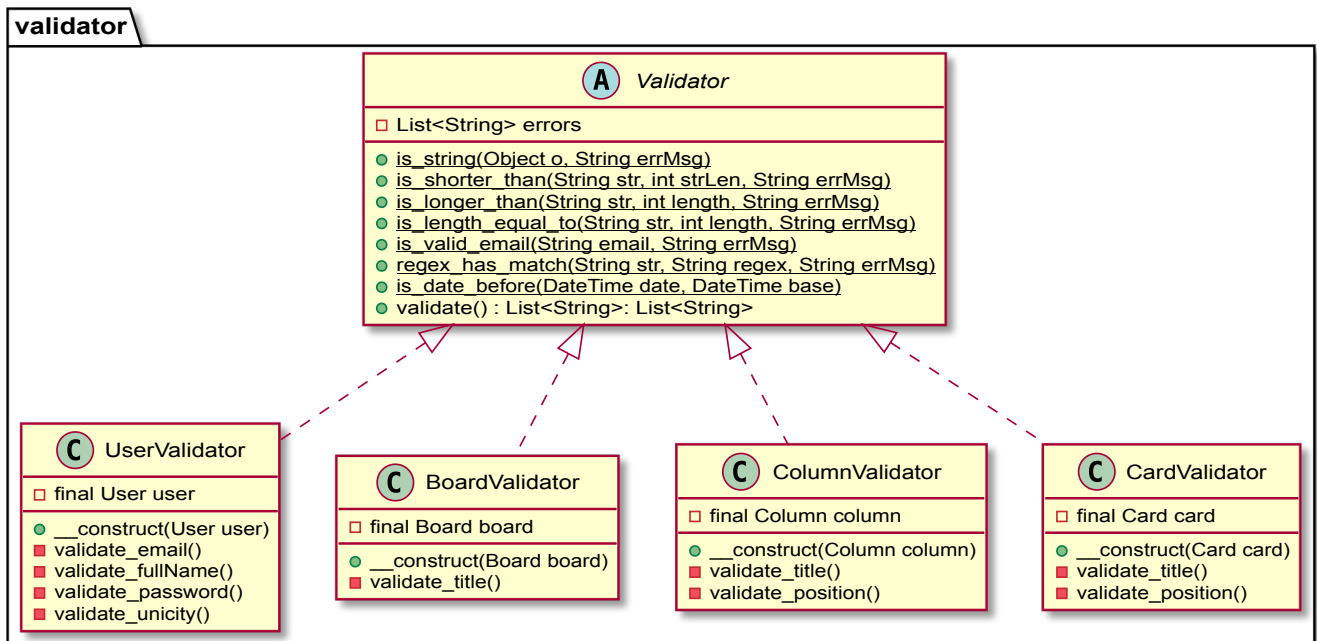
validator

A Validator

List<String> errors

is_string(Object o, String errMsg)
is_shorter_than(String str, int strLen, String errMsg)
is_longer_than(String str, int length, String errMsg)
is_length_equal_to(String str, int length, String errMsg)
is_valid_email(String email, String errMsg)
regex_has_match(String str, String regex, String errMsg)
is_date_before(DateTime date, DateTime base)
validate() : List<String>: List<String>

C UserValidator

final User user

__construct(User user)
validate_email()
validate_fullName()
validate_password()
validate_unicity()

C BoardValidator

final Board board

__construct(Board board)
validate_title()

C ColumnValidator

final Column column

__construct(Column column)
validate_title()
validate_position()

C CardValidator

final Card card

__construct(Card card)
validate_title()
validate_position()